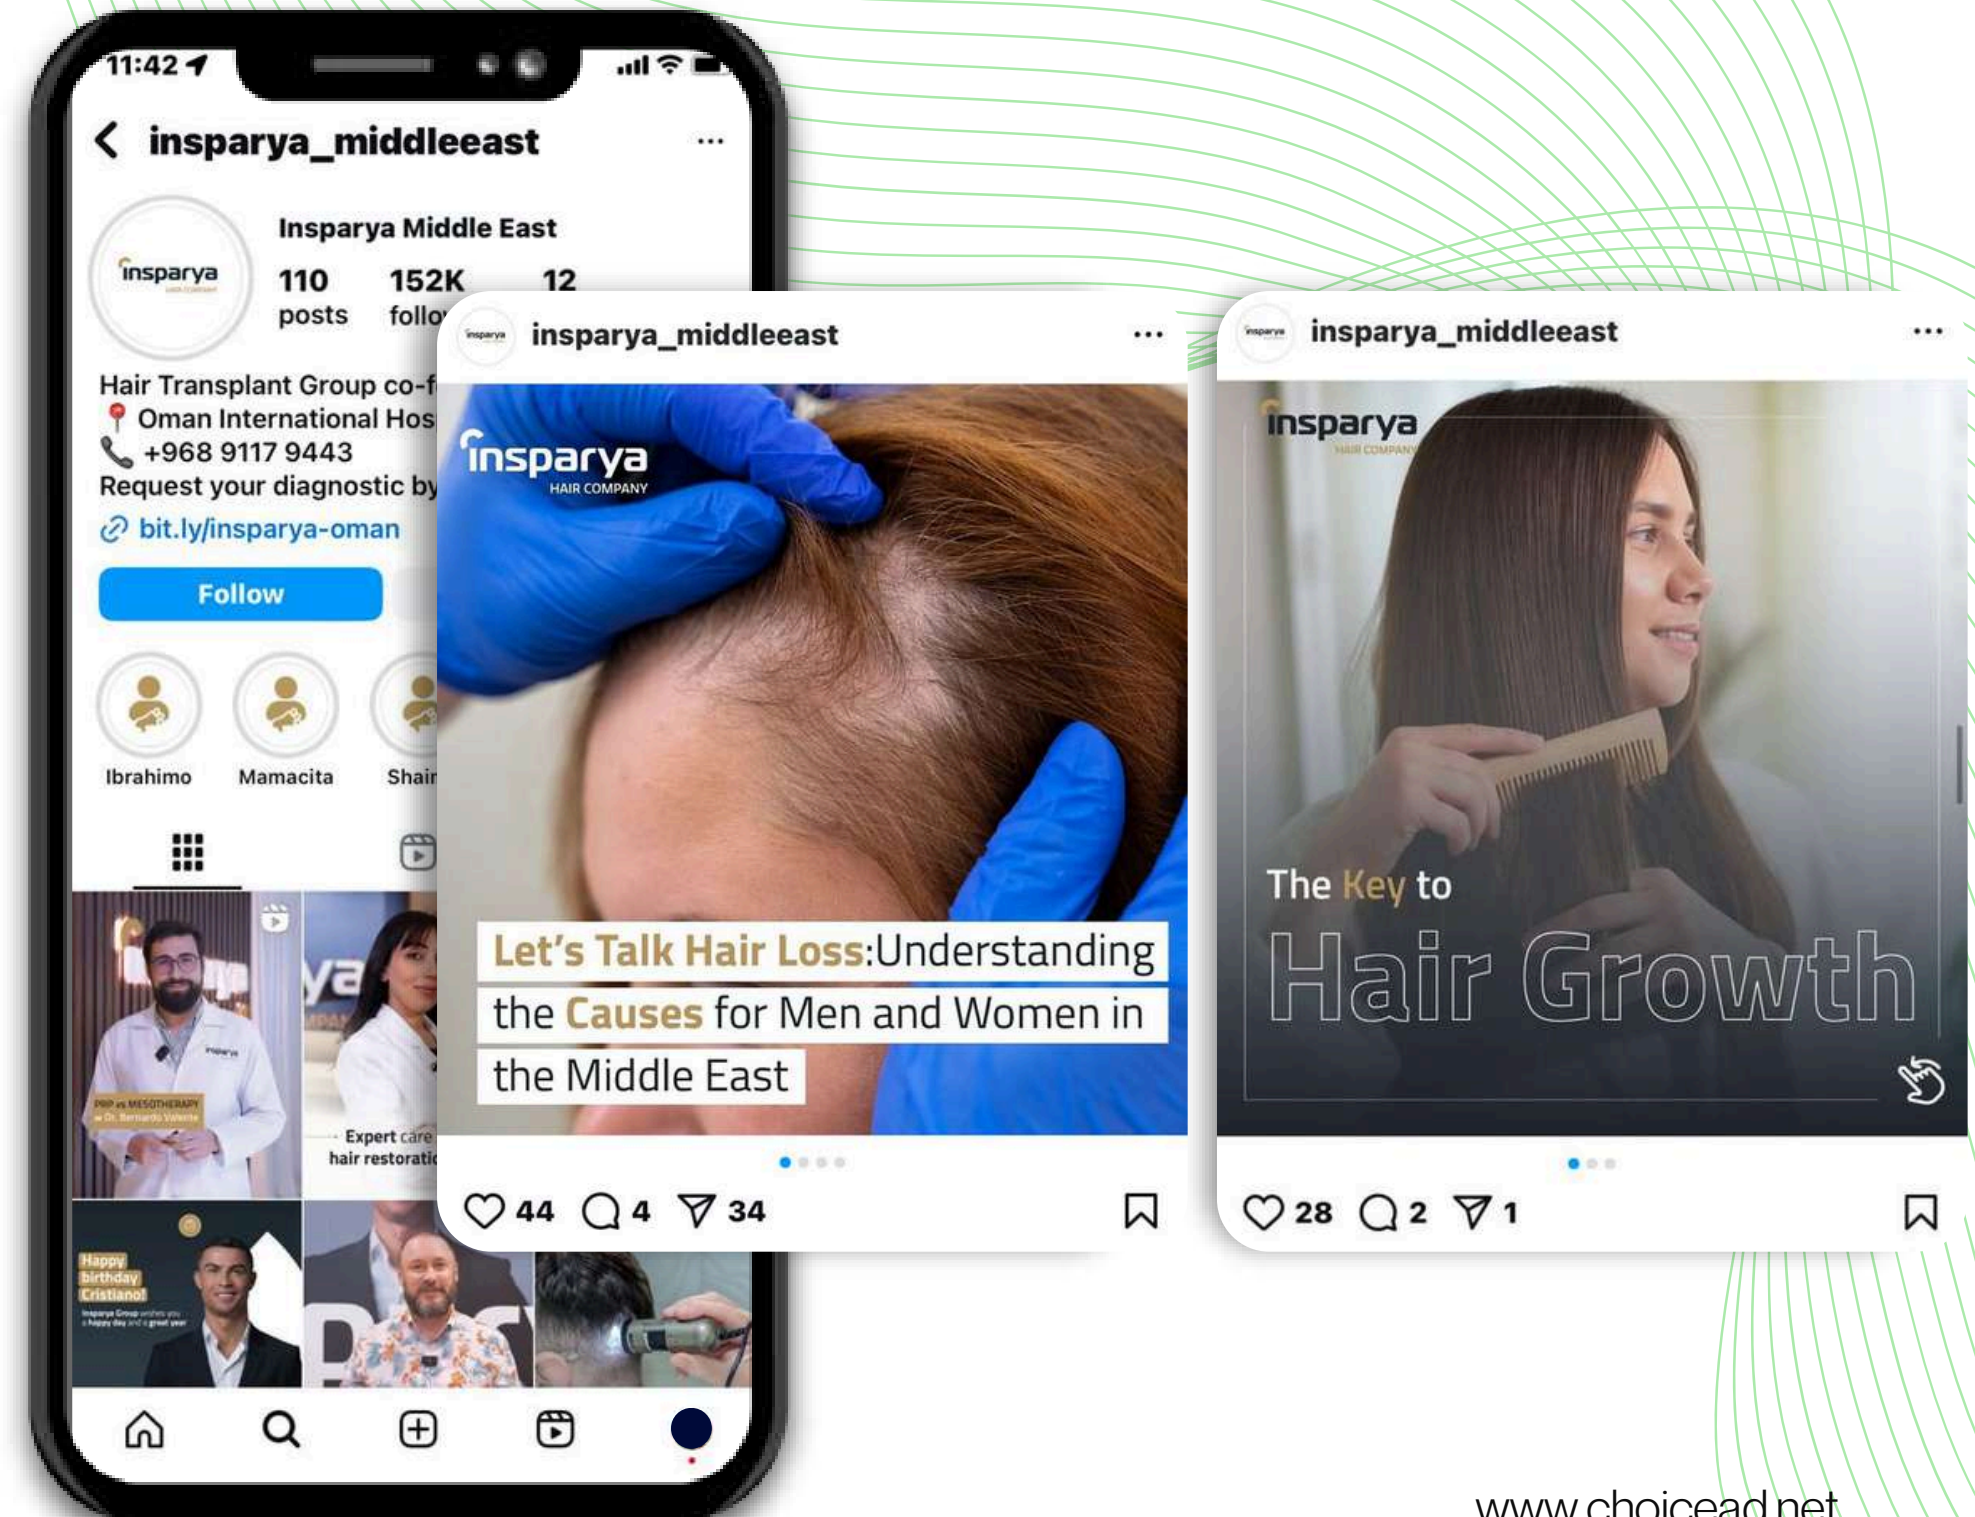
11:42

insparya_middleeast ···

insparya

Insparya Middle East

110 posts

152K follo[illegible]

12

Hair Transplant Group co-f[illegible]
📍 Oman International Hos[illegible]
📞 +968 9117 9443
Request your diagnostic by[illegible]
bit.ly/insparya-oman

Follow

Ibrahimo

Mamacita

Shai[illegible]

Expert care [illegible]
hair restorati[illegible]

Happy birthday Cristiano!

insparya_middleeast ···

insparya HAIR COMPANY

Let's Talk Hair Loss:Understanding the Causes for Men and Women in the Middle East

44 4 34

insparya_middleeast ···

insparya HAIR COMPANY

The Key to

Hair Growth

28 2 1

www.choicead.net